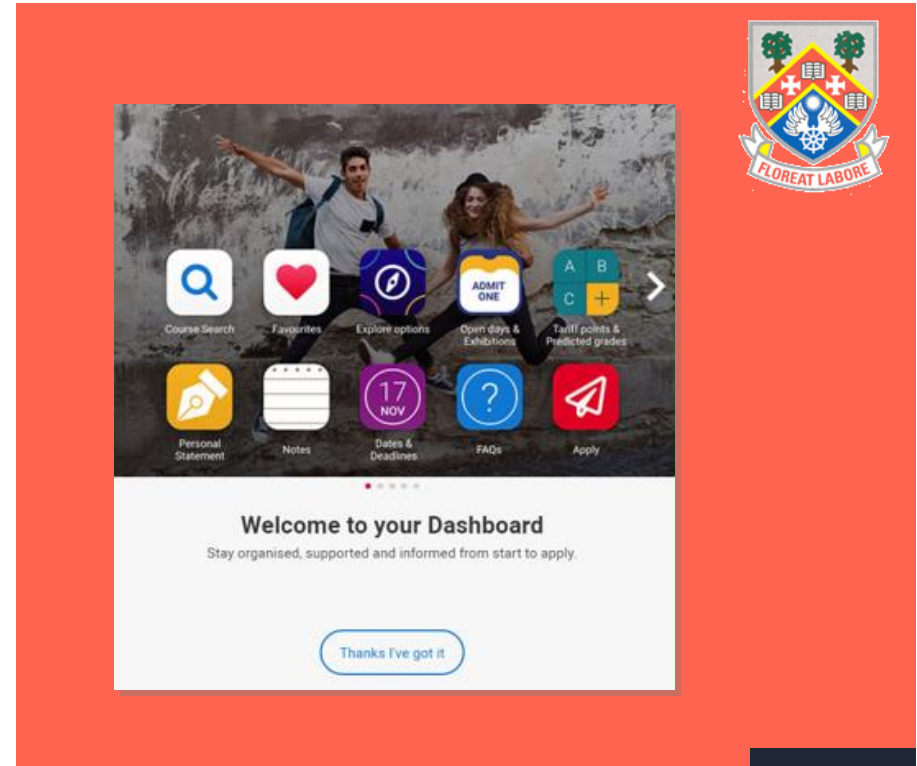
FLOREAT LABORE

Course Search

Favourites

Explore options

ADMIT ONE

Open days & Exhibitions

A B C +

Tariff points & Predicted grades

Personal Statement

Notes

17 NOV

Dates & Deadlines

?

FAQs

Apply

Welcome to your Dashboard

Stay organised, supported and informed from start to apply.

Thanks I've got it